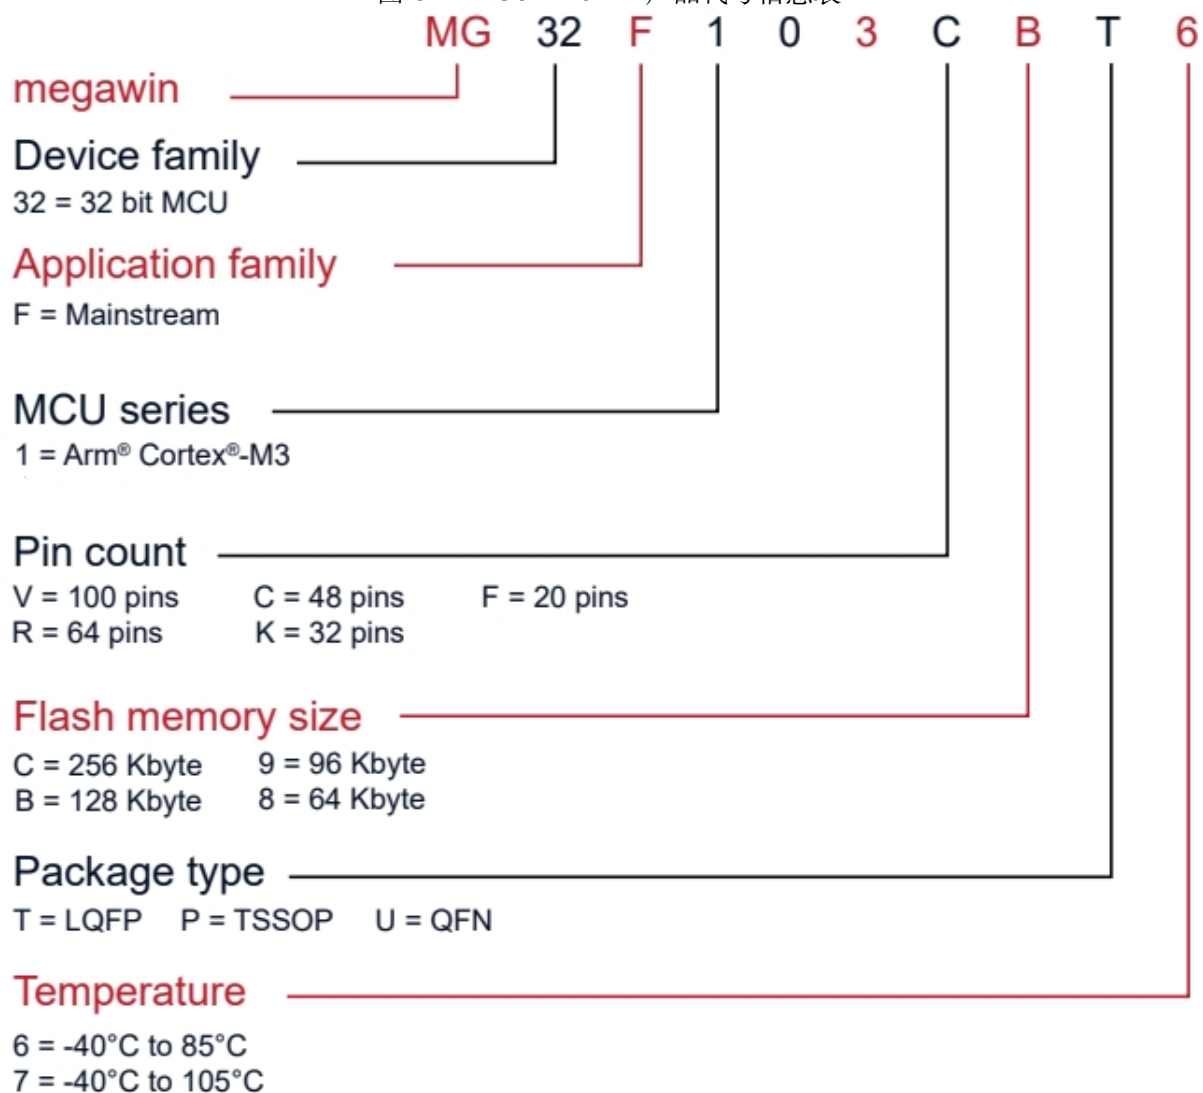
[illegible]

MG 32 F 1 0 3 C B T 6

megawin

Device family
32 = 32 bit MCU

Application family
F = Mainstream

MCU series
1 = Arm® Cortex®-M3

Pin count
V = 100 pins C = 48 pins F = 20 pins
R = 64 pins K = 32 pins

Flash memory size
C = 256 Kbyte 9 = 96 Kbyte
B = 128 Kbyte 8 = 64 Kbyte

Package type
T = LQFP P = TSSOP U = QFN

Temperature
6 = -40°C to 85°C
7 = -40°C to 105°C